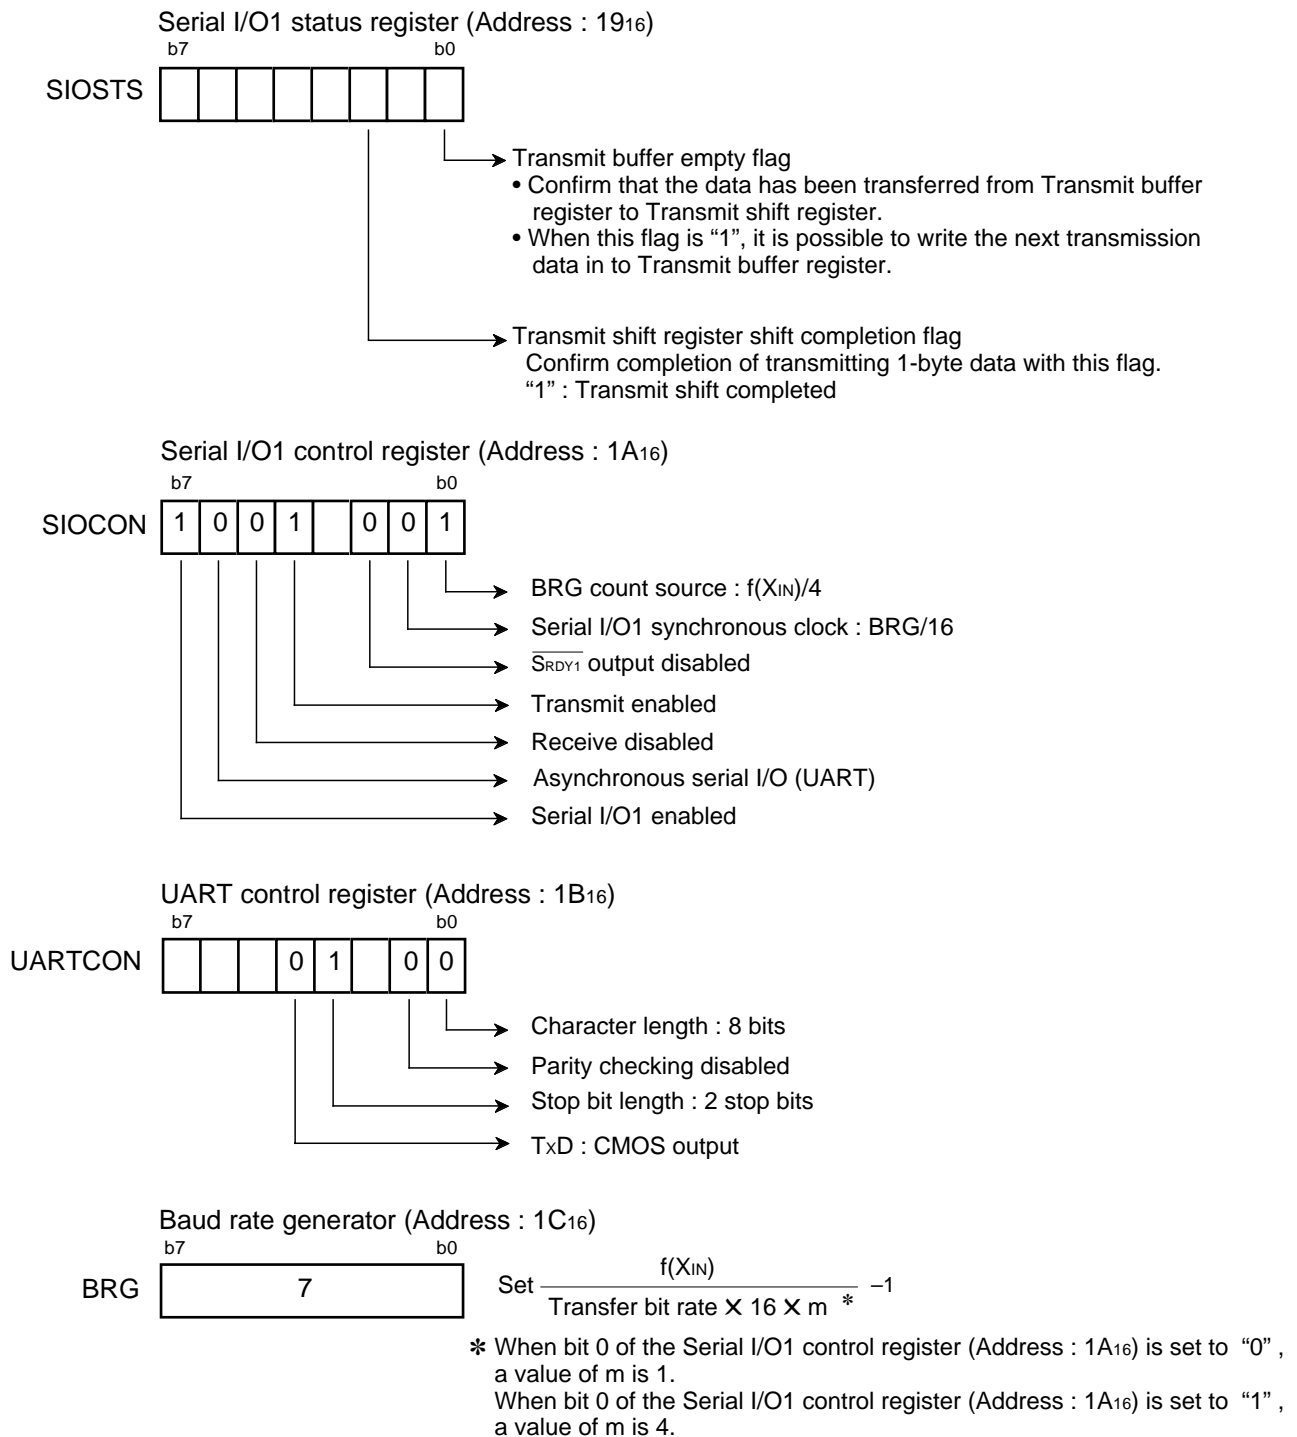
Serial I/O1 status register (Address : $19_{16}$)
b7 b0
SIOSTS

Transmit buffer empty flag
• Confirm that the data has been transferred from Transmit buffer register to Transmit shift register.
• When this flag is "1", it is possible to write the next transmission data in to Transmit buffer register.

Transmit shift register shift completion flag
Confirm completion of transmitting 1-byte data with this flag.
"1" : Transmit shift completed

Serial I/O1 control register (Address : $1A_{16}$)
b7 b0
SIOCON 1 0 0 1 0 0 1

BRG count source : f($X_{IN}$)/4
Serial I/O1 synchronous clock : BRG/16
$\overline{S_{RDY1}}$ output disabled
Transmit enabled
Receive disabled
Asynchronous serial I/O (UART)
Serial I/O1 enabled

UART control register (Address : $1B_{16}$)
b7 b0
UARTCON 0 1 0 0

Character length : 8 bits
Parity checking disabled
Stop bit length : 2 stop bits
$T_XD$ : CMOS output

Baud rate generator (Address : $1C_{16}$)
b7 b0
BRG 7

Set $\frac{f(X_{IN})}{\text{Transfer bit rate} \times 16 \times m\ *} - 1$

✻ When bit 0 of the Serial I/O1 control register (Address : $1A_{16}$) is set to "0" , a value of m is 1.
When bit 0 of the Serial I/O1 control register (Address : $1A_{16}$) is set to "1" , a value of m is 4.